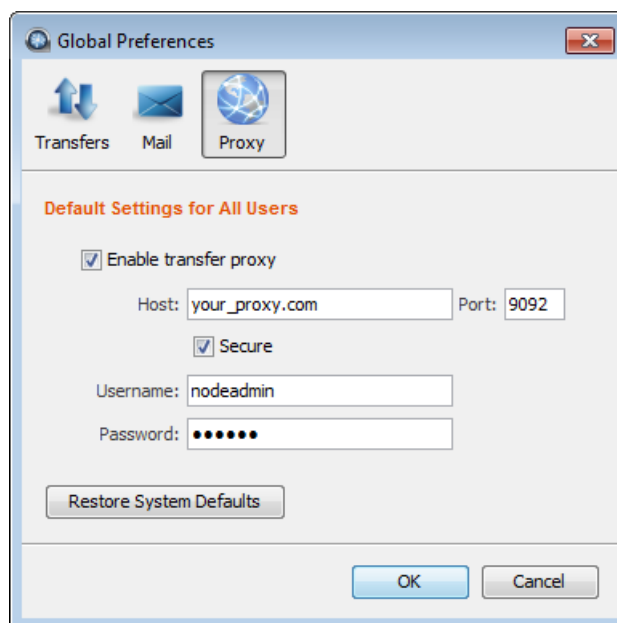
Global Preferences

Transfers Mail Proxy

Default Settings for All Users

Enable transfer proxy

Host: your_proxy.com Port: 9092

Secure

Username: nodeadmin

Password: ●●●●●●

Restore System Defaults

OK Cancel